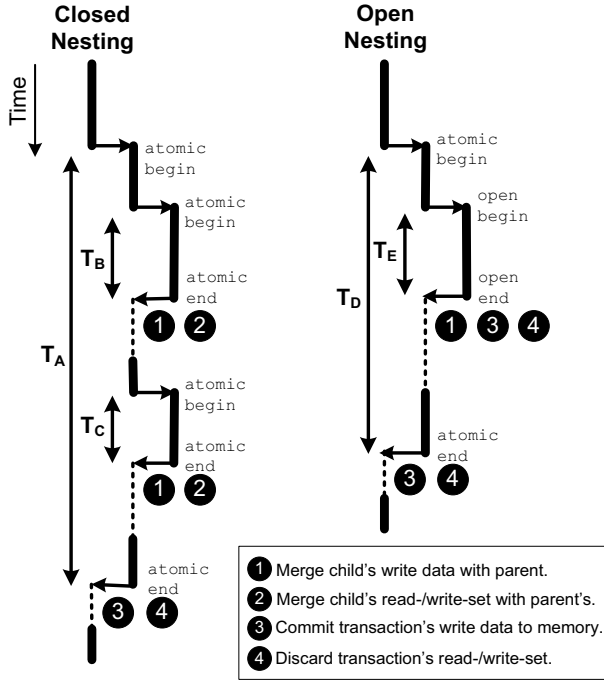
Closed Nesting

Open Nesting

Time

atomic begin

atomic begin

$T_B$

atomic end

1 2

$T_A$

atomic begin

$T_C$

atomic end

1 2

atomic end

3 4

atomic begin

open begin

$T_E$

open end

$T_D$

1 3 4

atomic end

3 4

1 Merge child's write data with parent.

2 Merge child's read-/write-set with parent's.

3 Commit transaction's write data to memory.

4 Discard transaction's read-/write-set.